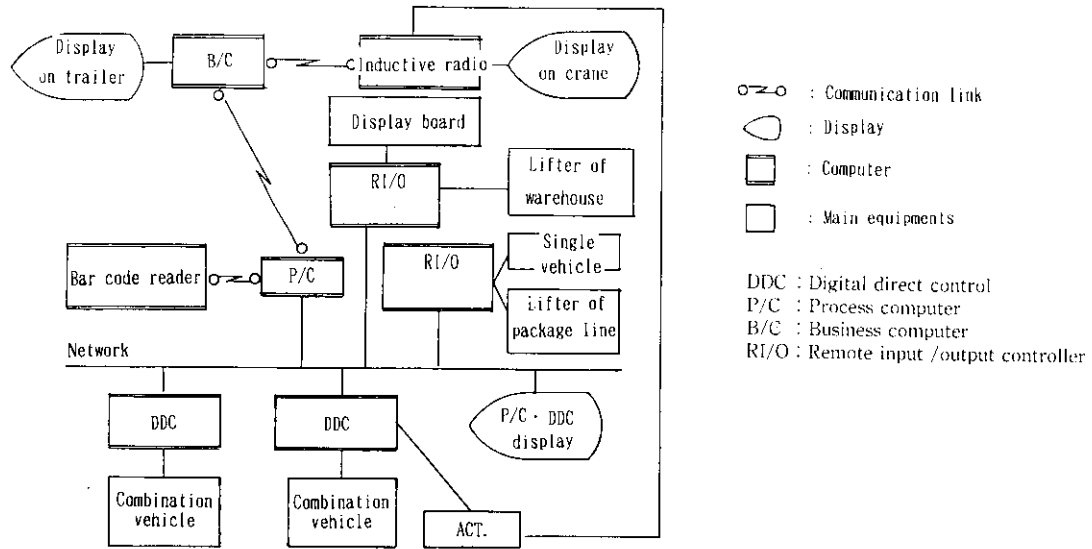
Display on trailer

B/C

Inductive radio

Display on crane

Display board

RI/O

Lifter of warehouse

Single vehicle

Bar code reader

P/C

RI/O

Lifter of package line

Network

DDC

DDC

P/C · DDC display

Combination vehicle

Combination vehicle

ACT.

: Communication link

: Display

: Computer

: Main equipments

DDC : Digital direct control
P/C : Process computer
B/C : Business computer
RI/O : Remote input /output controller